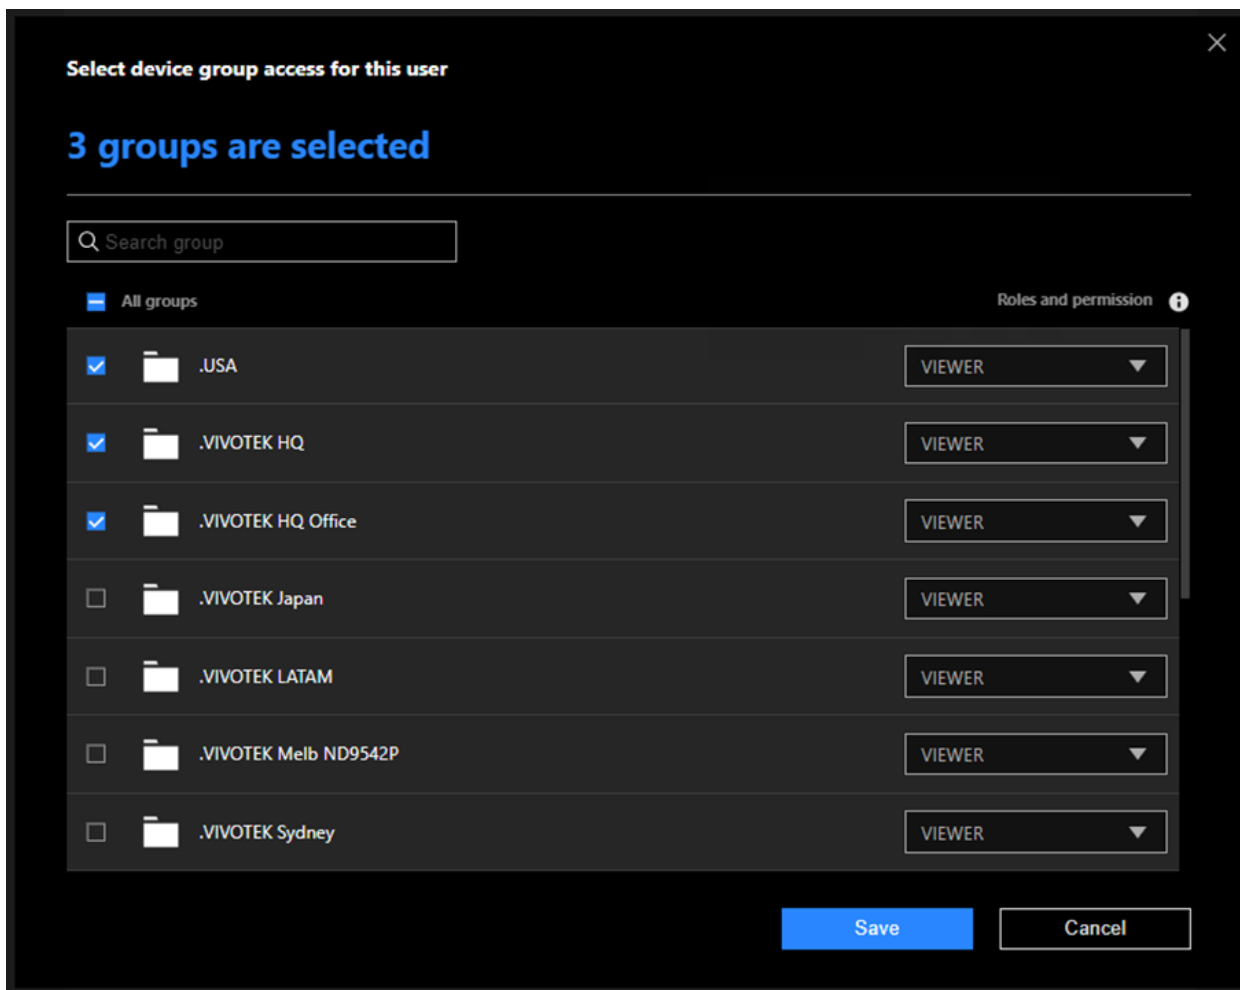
Select device group access for this user

3 groups are selected

Search group

All groups

Roles and permission

.USA VIEWER

.VIVOTEK HQ VIEWER

.VIVOTEK HQ Office VIEWER

.VIVOTEK Japan VIEWER

.VIVOTEK LATAM VIEWER

.VIVOTEK Melb ND9542P VIEWER

.VIVOTEK Sydney VIEWER

Save

Cancel